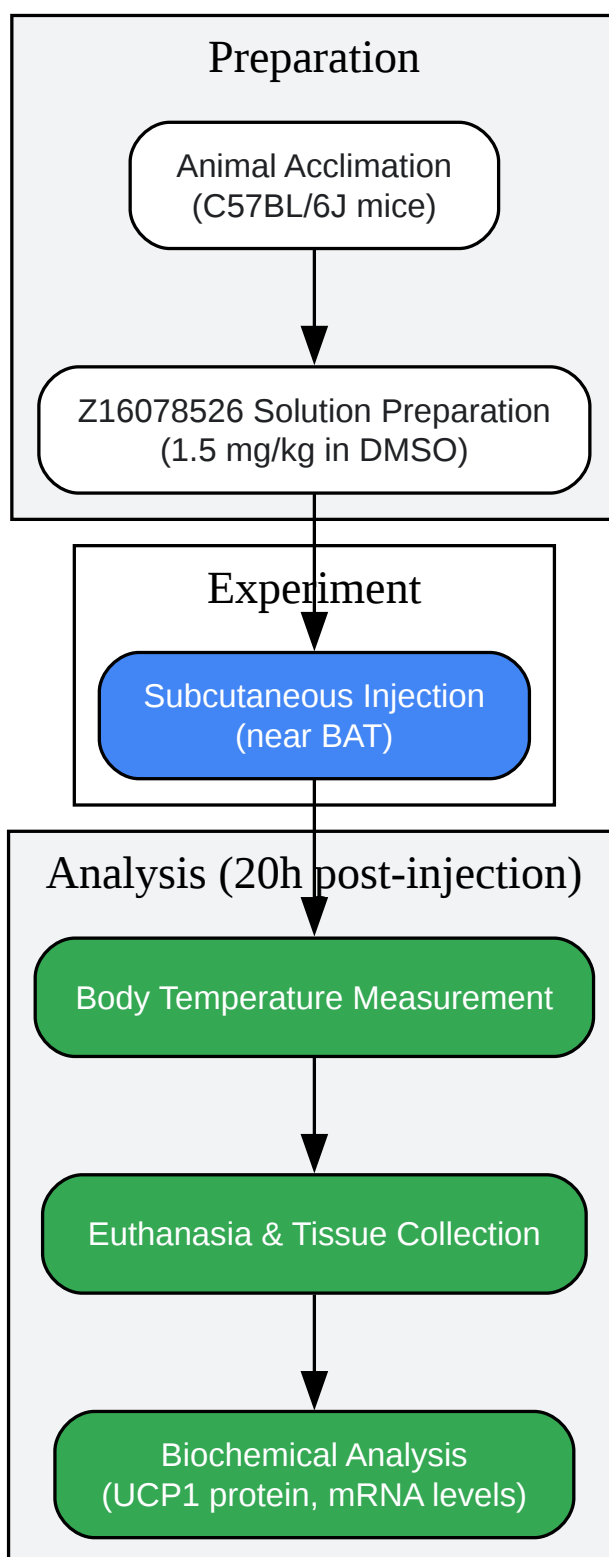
Preparation

Animal Acclimation
(C57BL/6J mice)

Z16078526 Solution Preparation
(1.5 mg/kg in DMSO)

Experiment

Subcutaneous Injection
(near BAT)

Analysis (20h post-injection)

Body Temperature Measurement

Euthanasia & Tissue Collection

Biochemical Analysis
(UCP1 protein, mRNA levels)